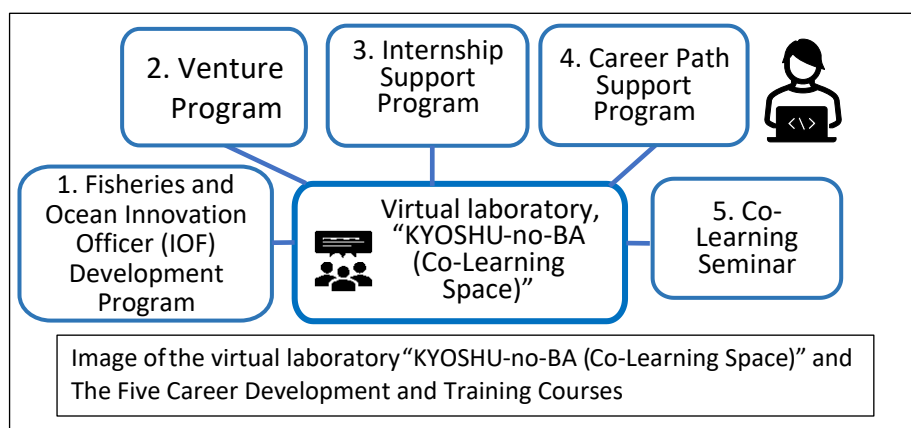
2. Venture Program

3. Internship Support Program

4. Career Path Support Program

1. Fisheries and Ocean Innovation Officer (IOF) Development Program

Virtual laboratory, “KYOSHU-no-BA (Co-Learning Space)”

5. Co-Learning Seminar

Image of the virtual laboratory “KYOSHU-no-BA (Co-Learning Space)” and The Five Career Development and Training Courses